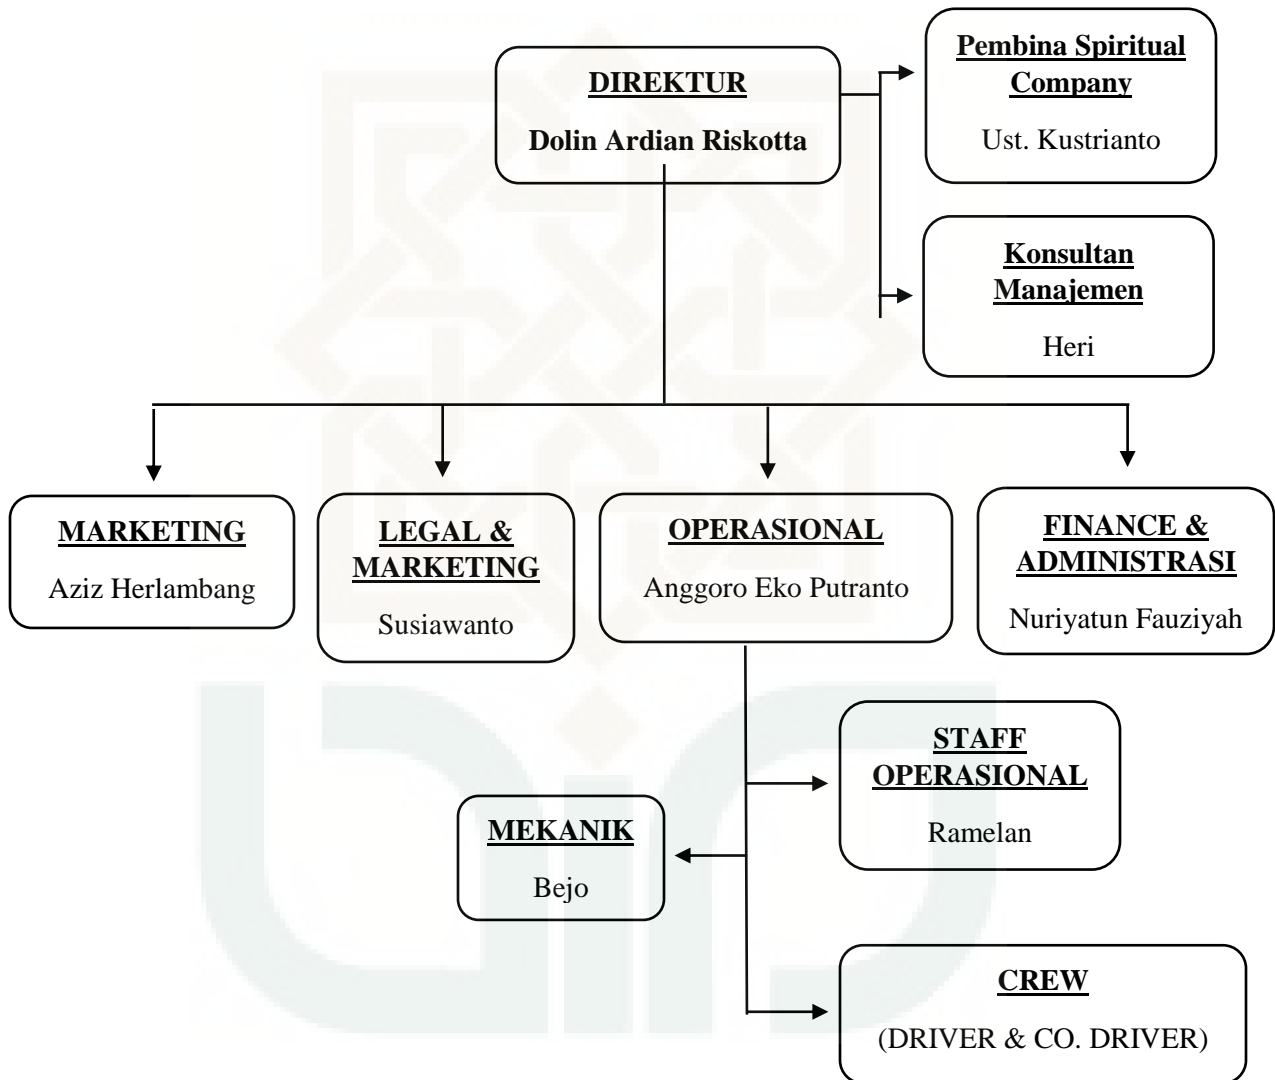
DIREKTUR

Dolin Ardian Riskotta

Pembina Spiritual Company

Ust. Kustrianto

Konsultan Manajemen

Heri

MARKETING

Aziz Herlambang

LEGAL & MARKETING

Susiawanto

OPERASIONAL

Anggoro Eko Putranto

FINANCE & ADMINISTRASI

Nuriyatun Fauziyah

STAFF OPERASIONAL

Ramelan

MEKANIK

Bejo

CREW

(DRIVER & CO. DRIVER)